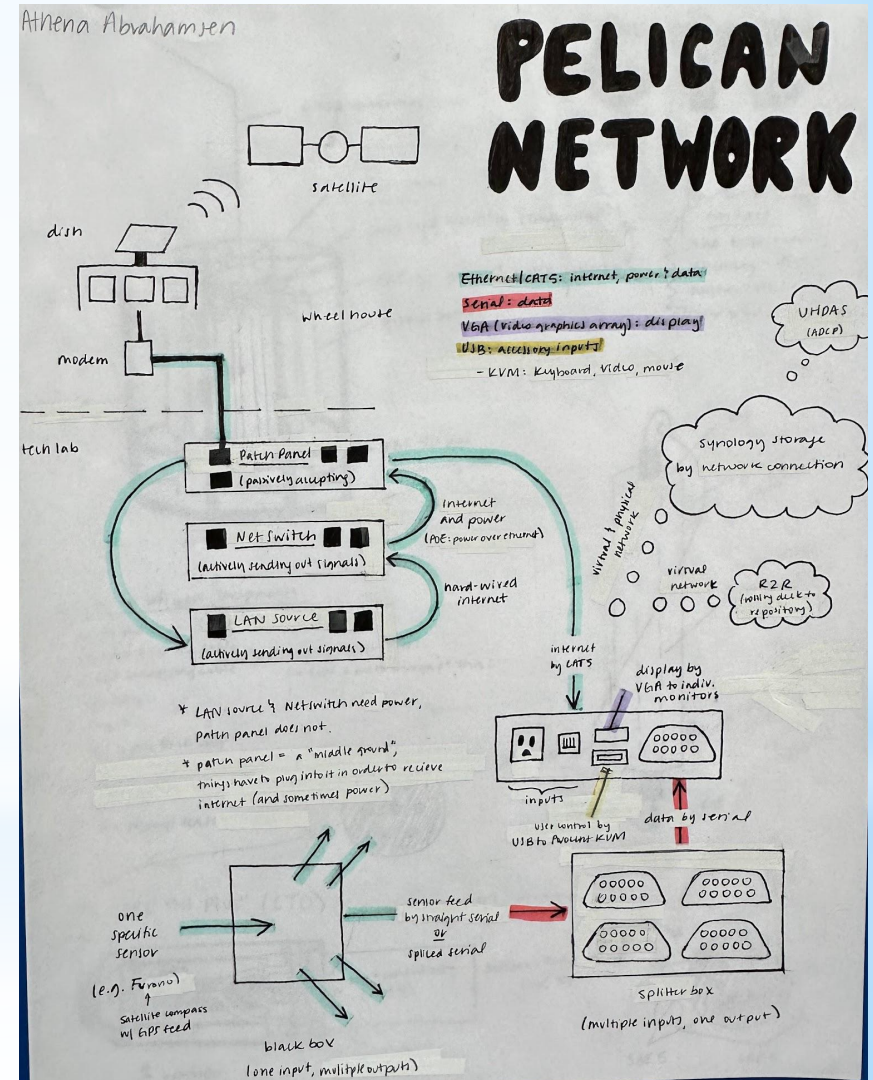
Athena Abrahamsen

PELICAN NETWORK

satellite

dish

wheelhouse

modem

tech lab

Ethernet/CAT5: internet, power & data
Serial: data
VGA (video graphics array): display
USB: accessory inputs
- KVM: keyboard, video, mouse

UHDAS (ADCP)

Synology storage by network connection

Patch Panel (passively accepting)

Net Switch (actively sending out signals)

LAN source (actively sending out signals)

internet and power (POE: power over ethernet)

hard-wired internet

virtual & physical network

virtual network

R2R (rolling deck to repository)

internet by CAT5

display by VGA to indiv. monitors

* LAN source & NetSwitch need power, patch panel does not.

* patch panel = a "middle ground", things have to plug into it in order to recieve internet (and sometimes power)

inputs

user control by USB to Avocent KVM

data by serial

one specific sensor

(e.g. Furuno)
↑
satellite compass w/ GPS feed

sensor feed by straight serial or spliced serial

black box (one input, mulitple outputs)

splitter box (multiple inputs, one output)